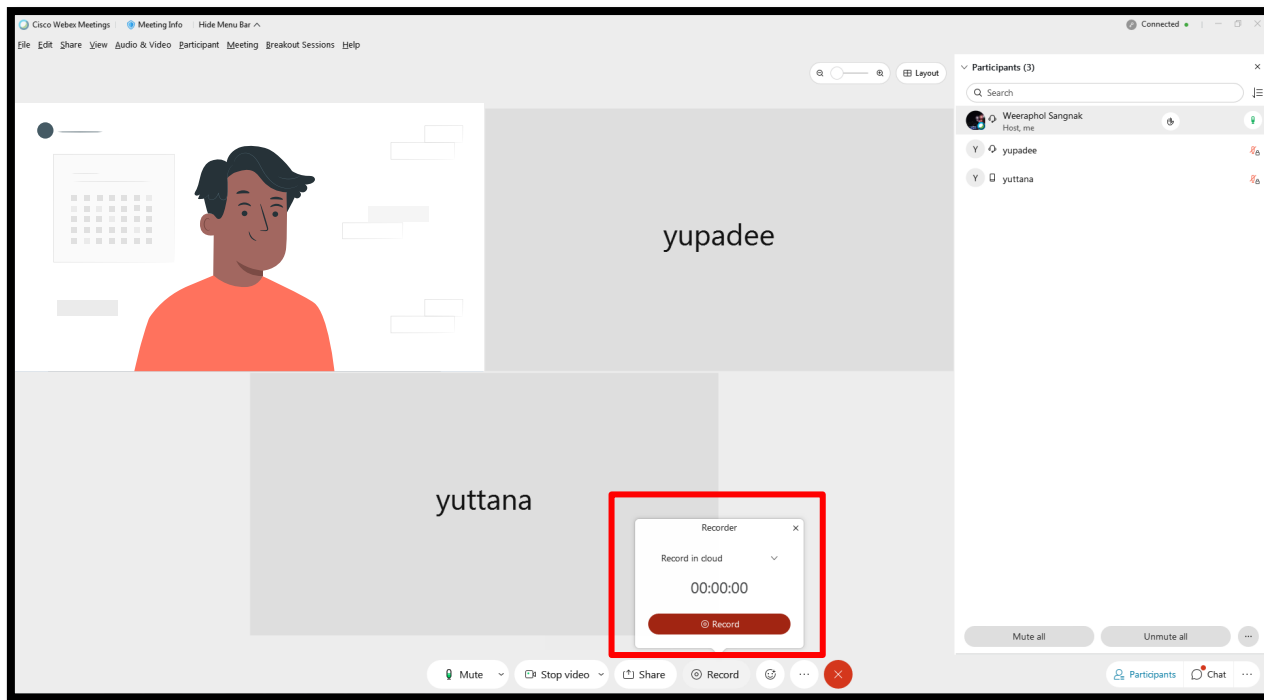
Cisco Webex Meetings | Meeting Info | Hide Menu Bar ^

Connected

File Edit Share View Audio & Video Participant Meeting Breakout Sessions Help

Layout

Participants (3)

Search

Weeraphol Sangnak
Host, me

Y yupadee

Y yuttana

yupadee

yuttana

Recorder

Record in cloud

00:00:00

Record

Mute all

Unmute all

Mute

Stop video

Share

Record

Participants

Chat